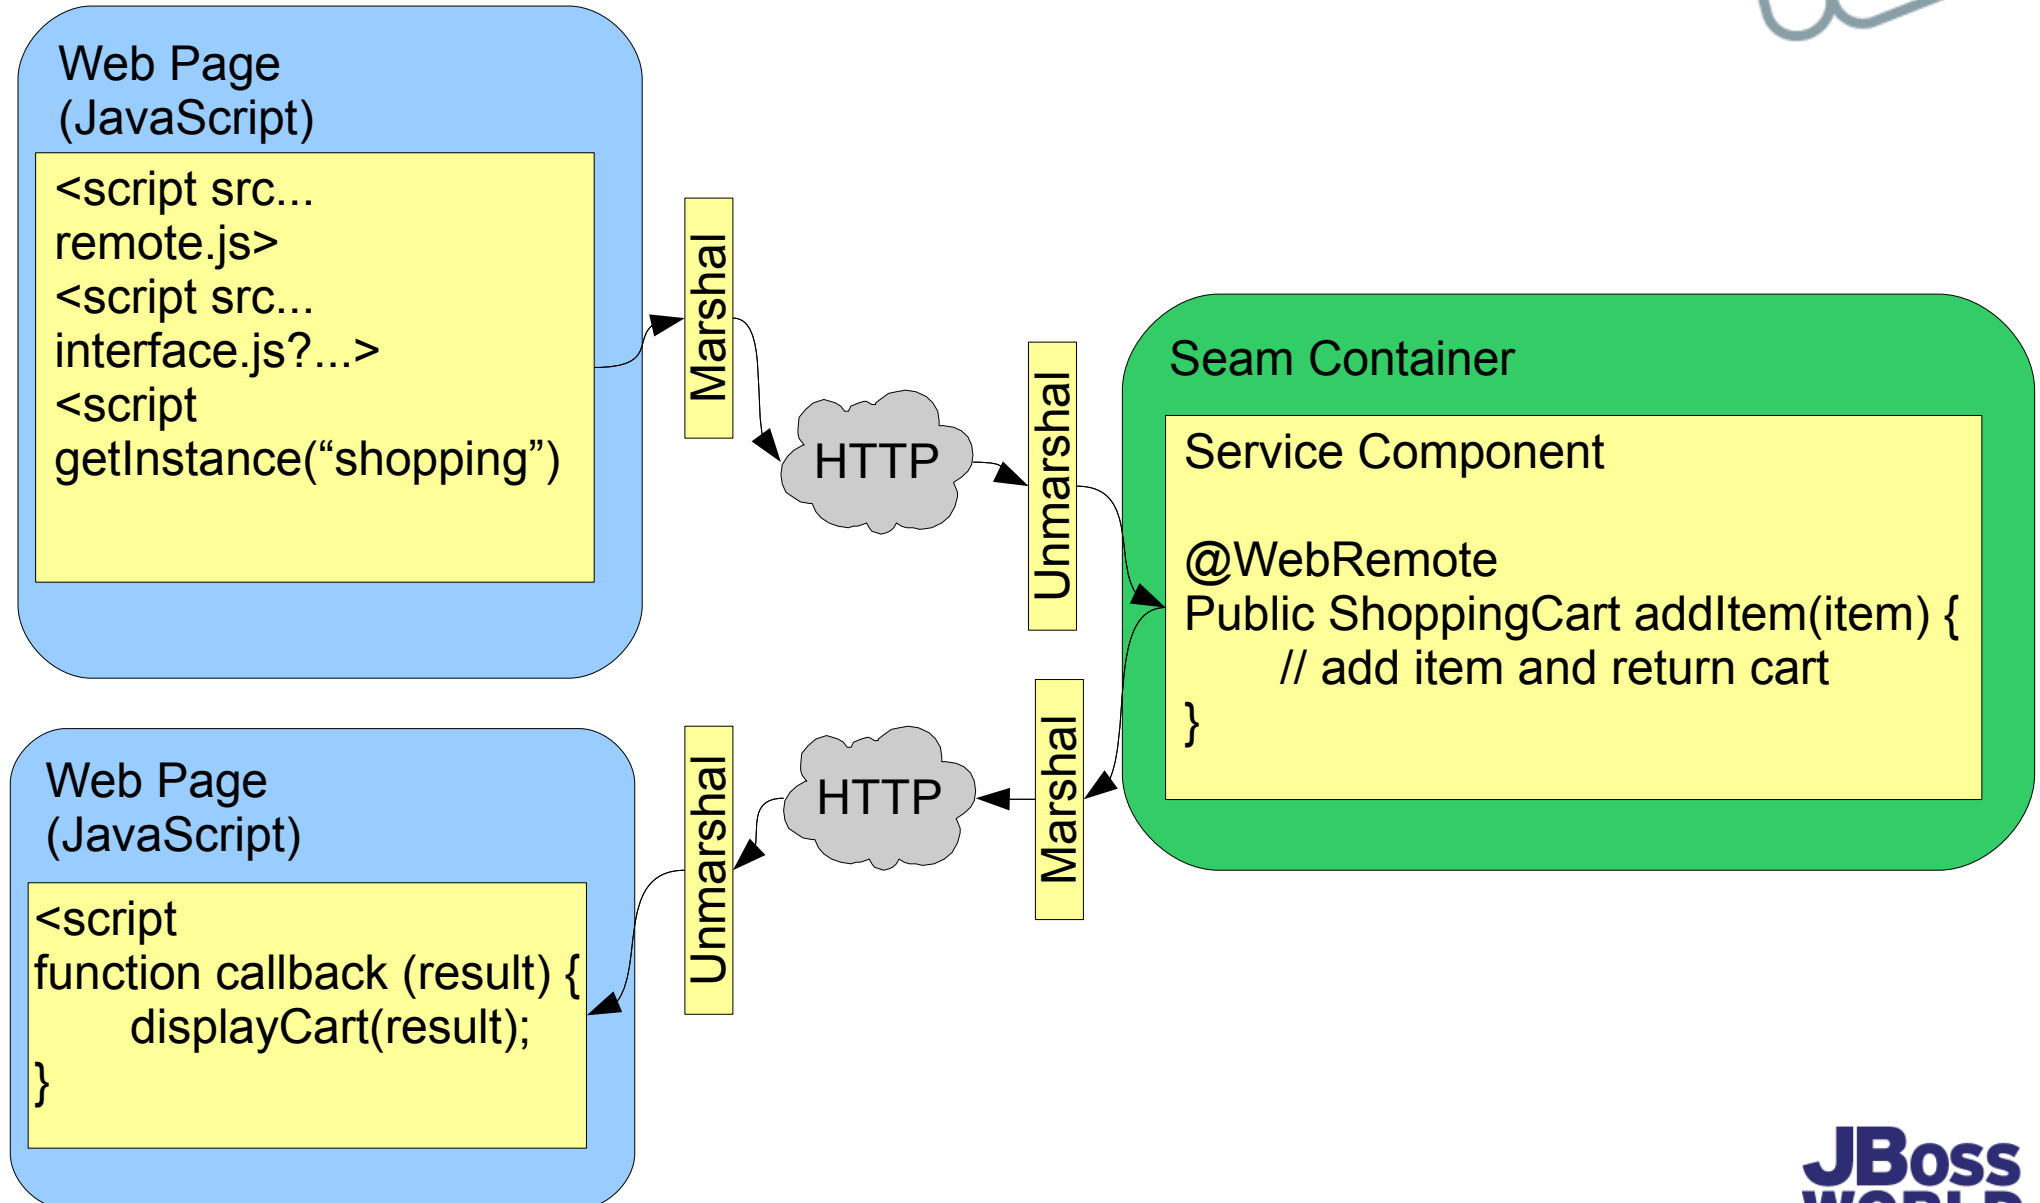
Web Page (JavaScript)

<script src... remote.js>
<script src... interface.js?...>
<script
getInstance(“shopping”)

Marshal

HTTP

Unmarshal

Seam Container

Service Component

@WebRemote
Public ShoppingCart addItem(item) {
// add item and return cart
}

Marshal

HTTP

Unmarshal

Web Page (JavaScript)

<script
function callback (result) {
displayCart(result);
}

JBoss
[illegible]